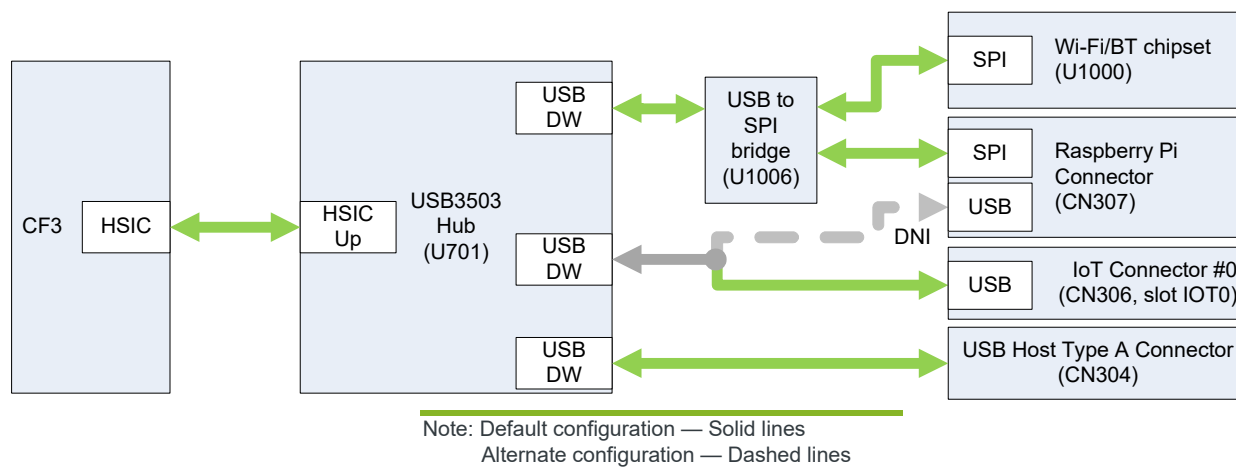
CF3

HSIC

HSIC Up

USB3503 Hub (U701)

USB DW

USB DW

USB DW

USB to SPI bridge (U1006)

SPI

Wi-Fi/BT chipset (U1000)

SPI

USB

Raspberry Pi Connector (CN307)

DNI

USB

IoT Connector #0 (CN306, slot IOT0)

USB Host Type A Connector (CN304)

Note: Default configuration — Solid lines
Alternate configuration — Dashed lines